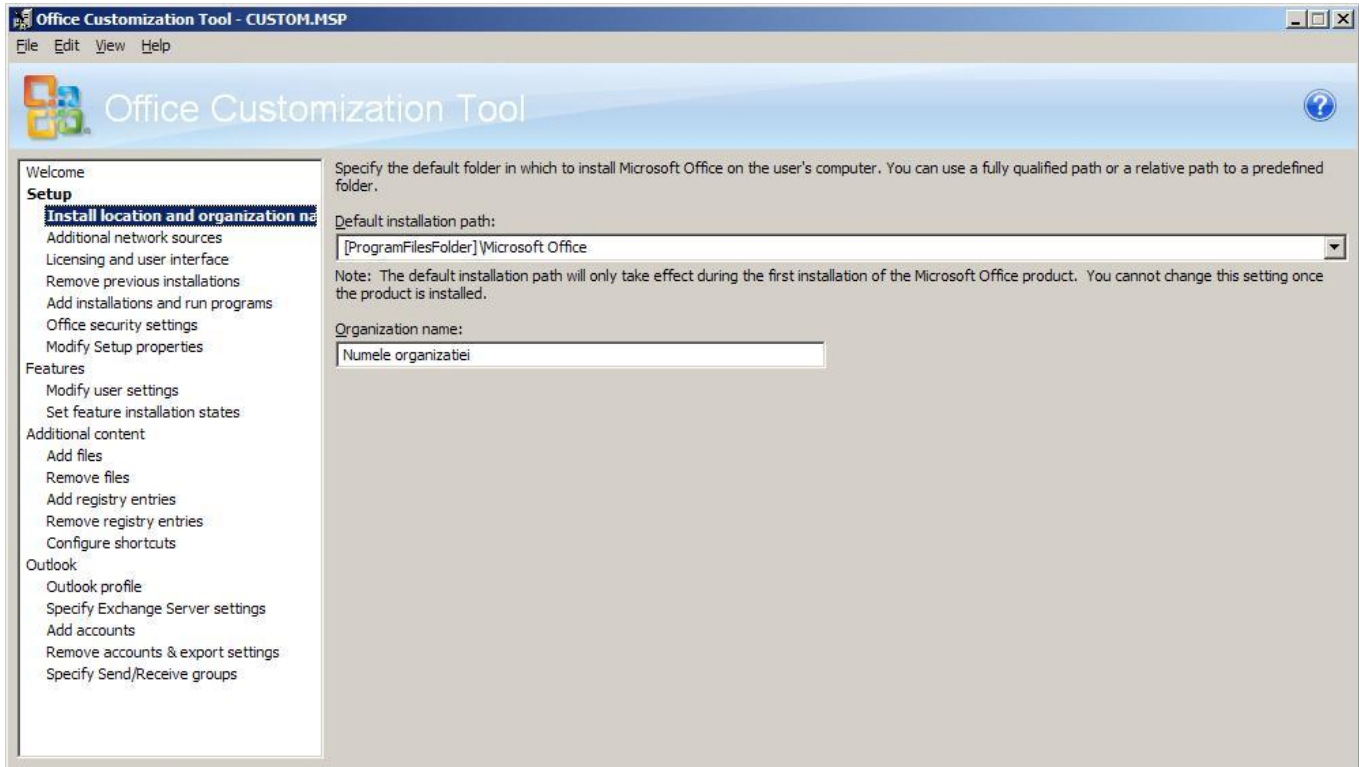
Office Customization Tool - CUSTOM.MSP

File Edit View Help

Office Customization Tool

Welcome
Setup
Install location and organization na
Additional network sources
Licensing and user interface
Remove previous installations
Add installations and run programs
Office security settings
Modify Setup properties
Features
Modify user settings
Set feature installation states
Additional content
Add files
Remove files
Add registry entries
Remove registry entries
Configure shortcuts
Outlook
Outlook profile
Specify Exchange Server settings
Add accounts
Remove accounts & export settings
Specify Send/Receive groups

Specify the default folder in which to install Microsoft Office on the user's computer. You can use a fully qualified path or a relative path to a predefined folder.

Default installation path:

[ProgramFilesFolder]\Microsoft Office

Note: The default installation path will only take effect during the first installation of the Microsoft Office product. You cannot change this setting once the product is installed.

Organization name:

Numele organizatiei